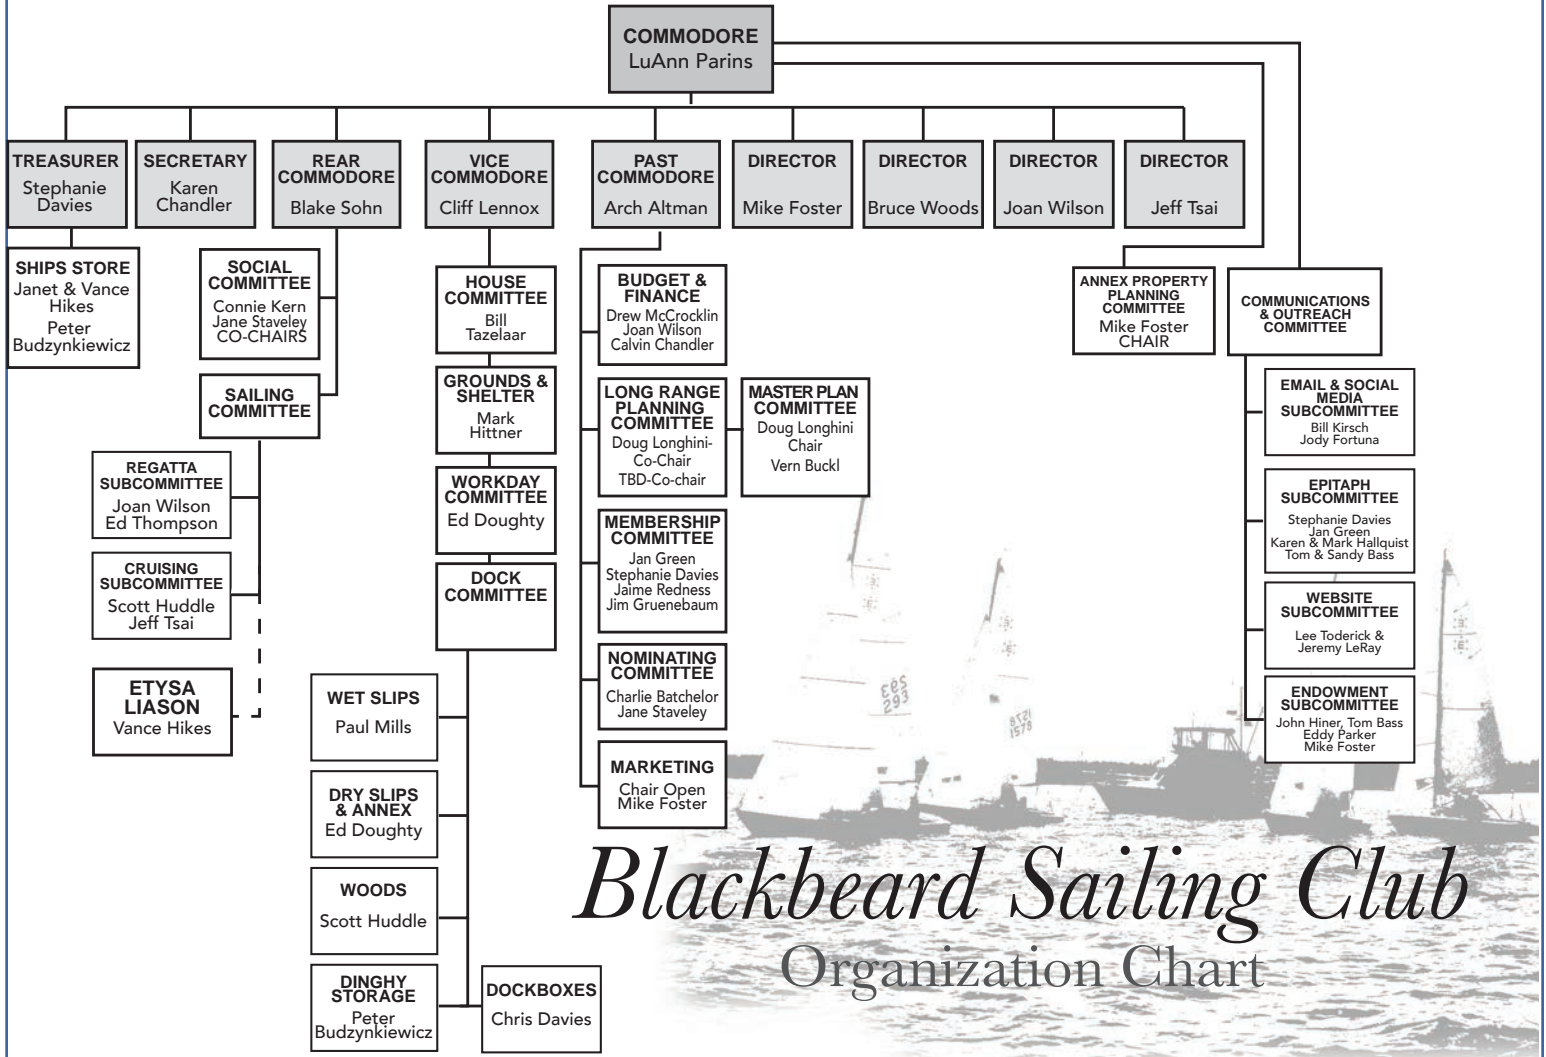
COMMODORE
LuAnn Parins

TREASURER
Stephanie Davies

SECRETARY
Karen Chandler

REAR COMMODORE
Blake Sohn

VICE COMMODORE
Cliff Lennox

PAST COMMODORE
Arch Altman

DIRECTOR
Mike Foster

DIRECTOR
Bruce Woods

DIRECTOR
Joan Wilson

DIRECTOR
Jeff Tsai

SHIPS STORE
Janet & Vance Hikes
Peter Budzynkiewicz

SOCIAL COMMITTEE
Connie Kern
Jane Staveley
CO-CHAIRS

SAILING COMMITTEE

REGATTA SUBCOMMITTEE
Joan Wilson
Ed Thompson

CRUISING SUBCOMMITTEE
Scott Huddle
Jeff Tsai

ETYSA LIASON
Vance Hikes

HOUSE COMMITTEE
Bill Tazelaar

GROUNDS & SHELTER
Mark Hittner

WORKDAY COMMITTEE
Ed Doughty

DOCK COMMITTEE

WET SLIPS
Paul Mills

DRY SLIPS & ANNEX
Ed Doughty

WOODS
Scott Huddle

DINGHY STORAGE
Peter Budzynkiewicz

DOCKBOXES
Chris Davies

BUDGET & FINANCE
Drew McCrocklin
Joan Wilson
Calvin Chandler

LONG RANGE PLANNING COMMITTEE
Doug Longhini-Co-Chair
TBD-Co-chair

MASTER PLAN COMMITTEE
Doug Longhini
Chair
Vern Buckl

MEMBERSHIP COMMITTEE
Jan Green
Stephanie Davies
Jaime Redness
Jim Gruenebaum

NOMINATING COMMITTEE
Charlie Batchelor
Jane Staveley

MARKETING
Chair Open
Mike Foster

ANNEX PROPERTY PLANNING COMMITTEE
Mike Foster
CHAIR

COMMUNICATIONS & OUTREACH COMMITTEE

EMAIL & SOCIAL MEDIA SUBCOMMITTEE
Bill Kirsch
Jody Fortuna

EPITAPH SUBCOMMITTEE
Stephanie Davies
Jan Green
Karen & Mark Hallquist
Tom & Sandy Bass

WEBSITE SUBCOMMITTEE
Lee Toderick &
Jeremy LeRay

ENDOWMENT SUBCOMMITTEE
John Hiner, Tom Bass
Eddy Parker
Mike Foster

Blackbeard Sailing Club
Organization Chart